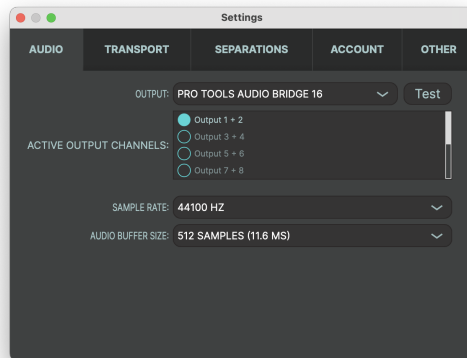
Settings

AUDIO TRANSPORT SEPARATIONS ACCOUNT OTHER

OUTPUT: PRO TOOLS AUDIO BRIDGE 16 Test

ACTIVE OUTPUT CHANNELS:
Output 1 + 2
Output 3 + 4
Output 5 + 6
Output 7 + 8

SAMPLE RATE: 44100 HZ

AUDIO BUFFER SIZE: 512 SAMPLES (11.6 MS)